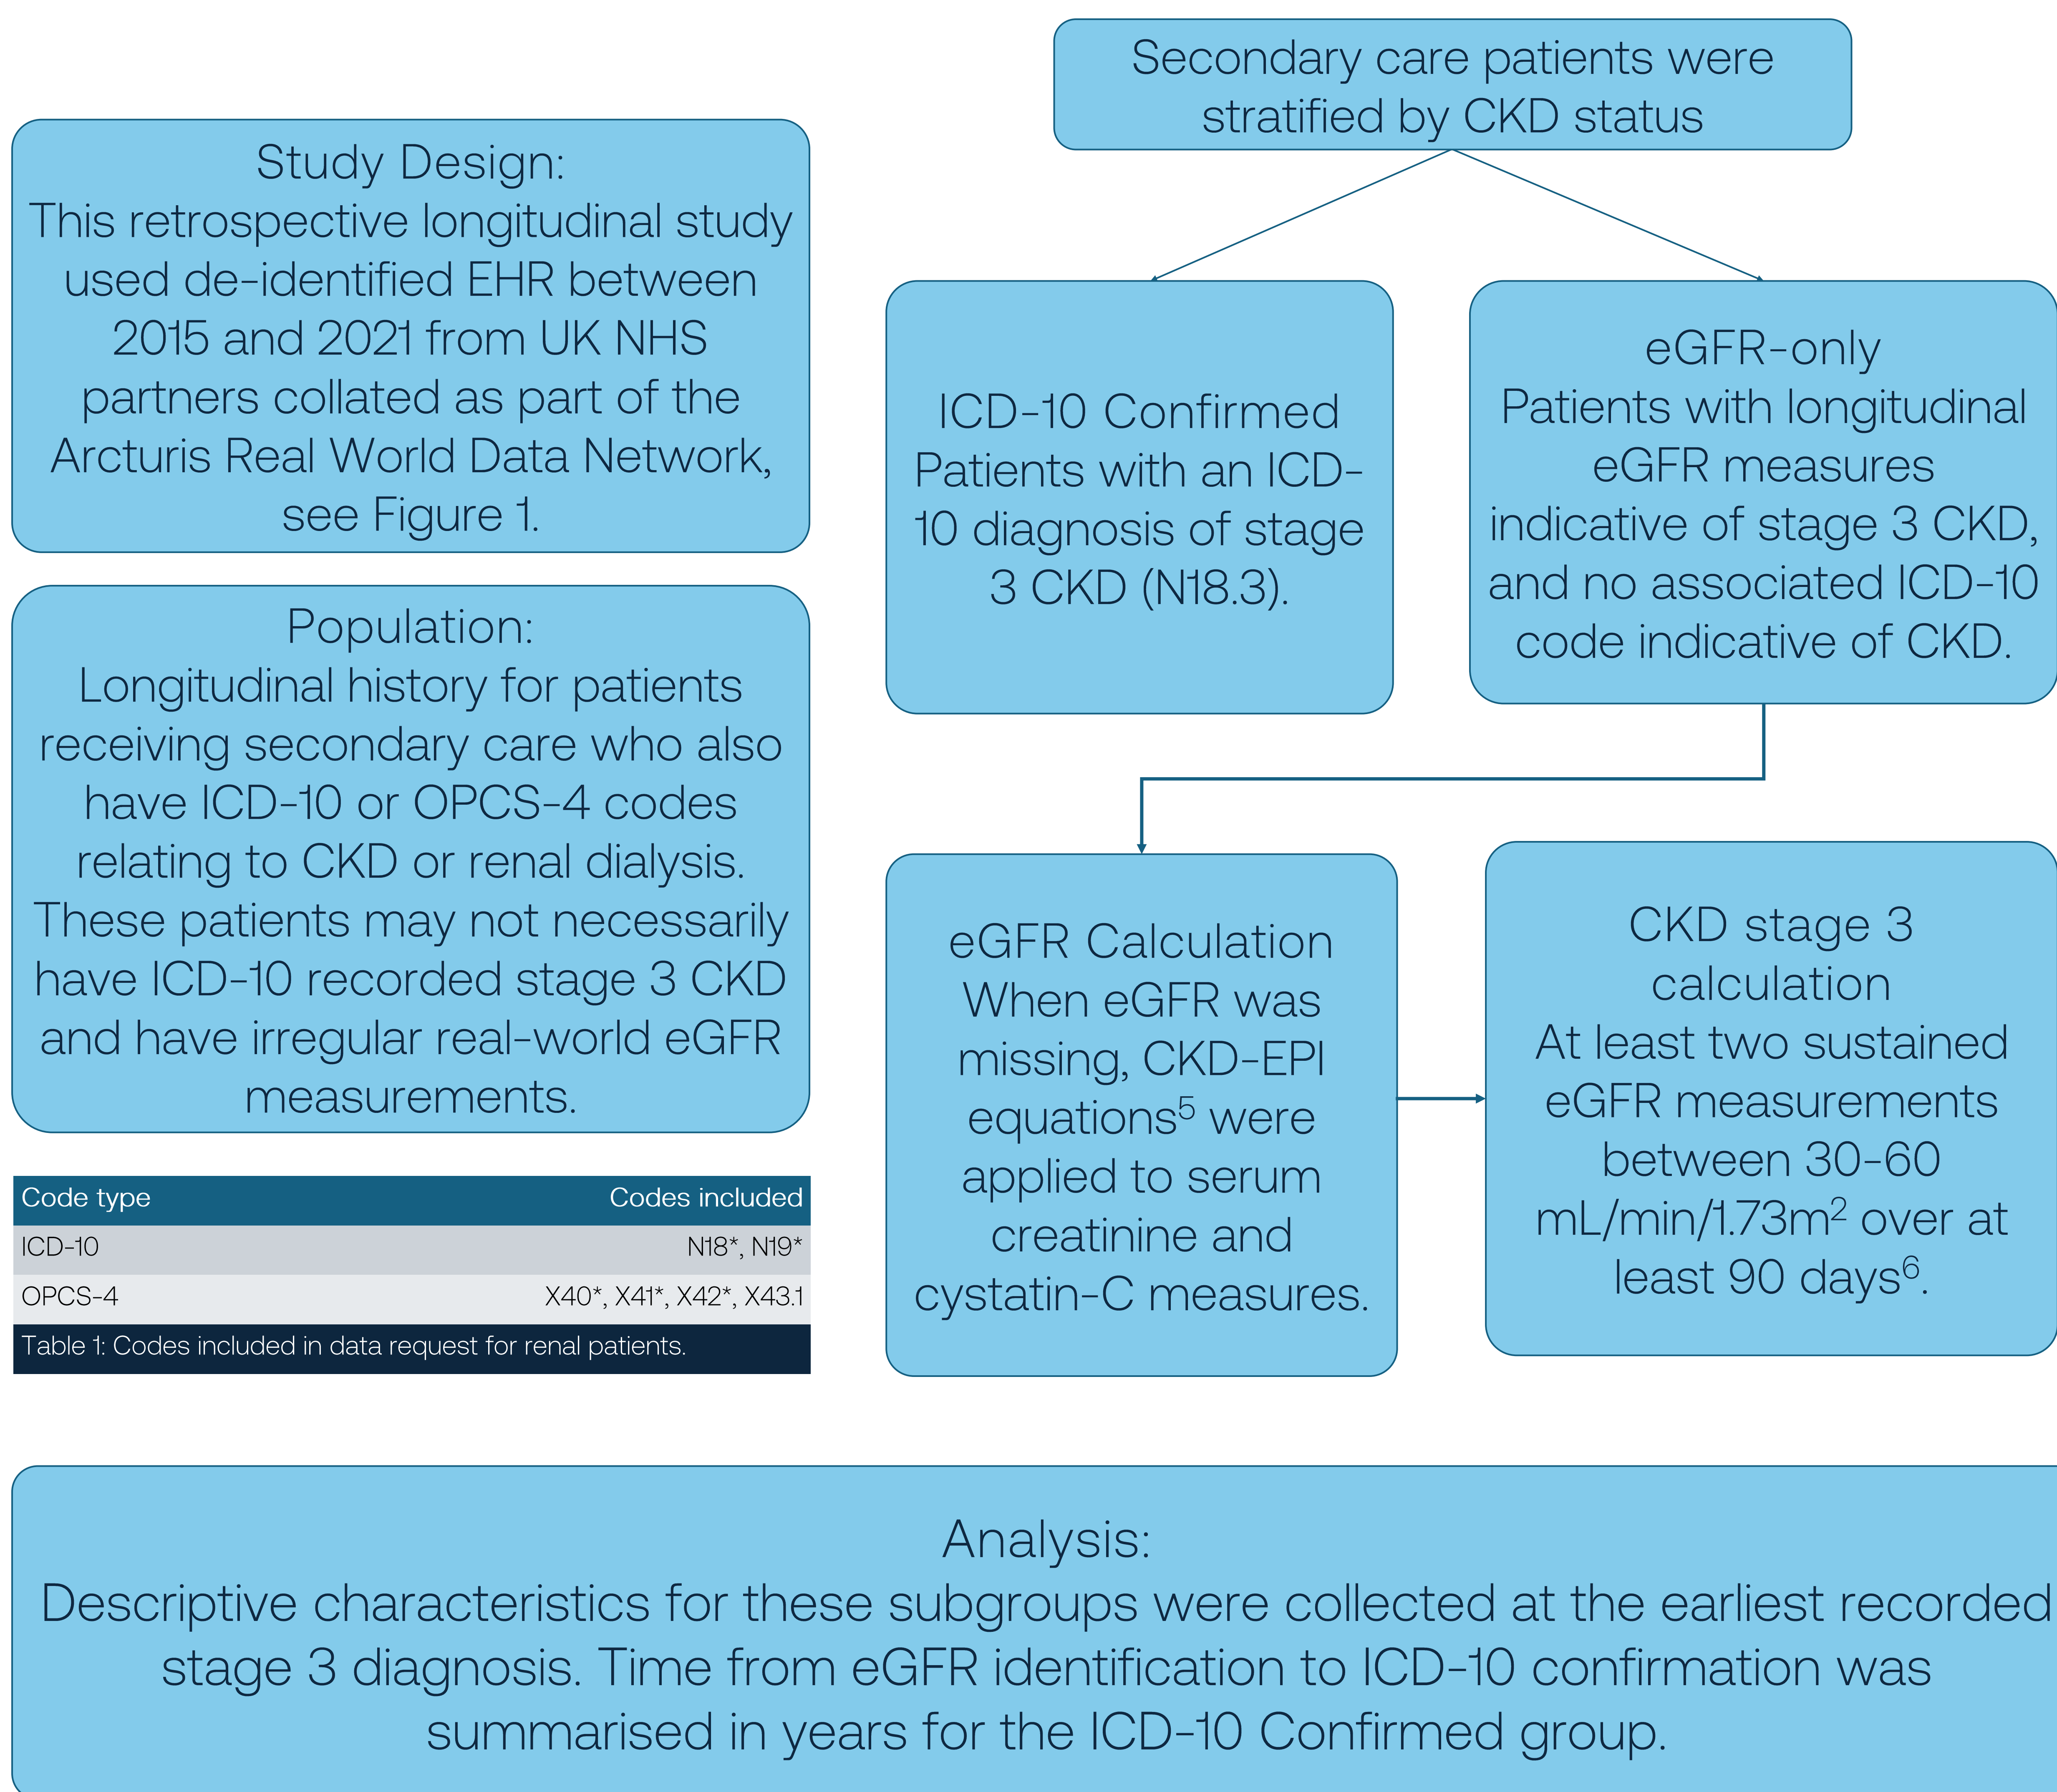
Study Design:
This retrospective longitudinal study used de-identified EHR between 2015 and 2021 from UK NHS partners collated as part of the Arcturis Real World Data Network, see Figure 1.

Population:
Longitudinal history for patients receiving secondary care who also have ICD-10 or OPCS-4 codes relating to CKD or renal dialysis. These patients may not necessarily have ICD-10 recorded stage 3 CKD and have irregular real-world eGFR measurements.

| Code type | Codes included |
|---|---|
| ICD-10 | N18*, N19* |
| OPCS-4 | X40*, X41*, X42*, X43.1 |

Table 1: Codes included in data request for renal patients.

Secondary care patients were stratified by CKD status

ICD-10 Confirmed
Patients with an ICD-10 diagnosis of stage 3 CKD (N18.3).

eGFR-only
Patients with longitudinal eGFR measures indicative of stage 3 CKD, and no associated ICD-10 code indicative of CKD.

eGFR Calculation
When eGFR was missing, CKD-EPI equations$^5$ were applied to serum creatinine and cystatin-C measures.

CKD stage 3 calculation
At least two sustained eGFR measurements between 30-60 mL/min/1.73m$^2$ over at least 90 days$^6$.

Analysis:
Descriptive characteristics for these subgroups were collected at the earliest recorded stage 3 diagnosis. Time from eGFR identification to ICD-10 confirmation was summarised in years for the ICD-10 Confirmed group.